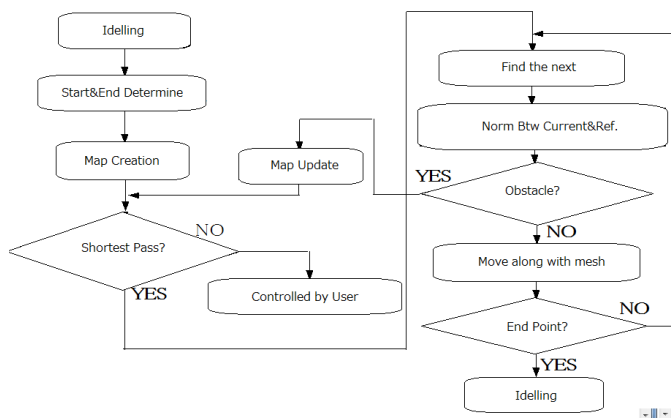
Idelling

Start&End Determine

Map Creation

Map Update

Shortest Pass?

NO

YES

Controlled by User

Find the next

Norm Btw Current&Ref.

YES

Obstacle?

NO

Move along with mesh

NO

End Point?

YES

Idelling